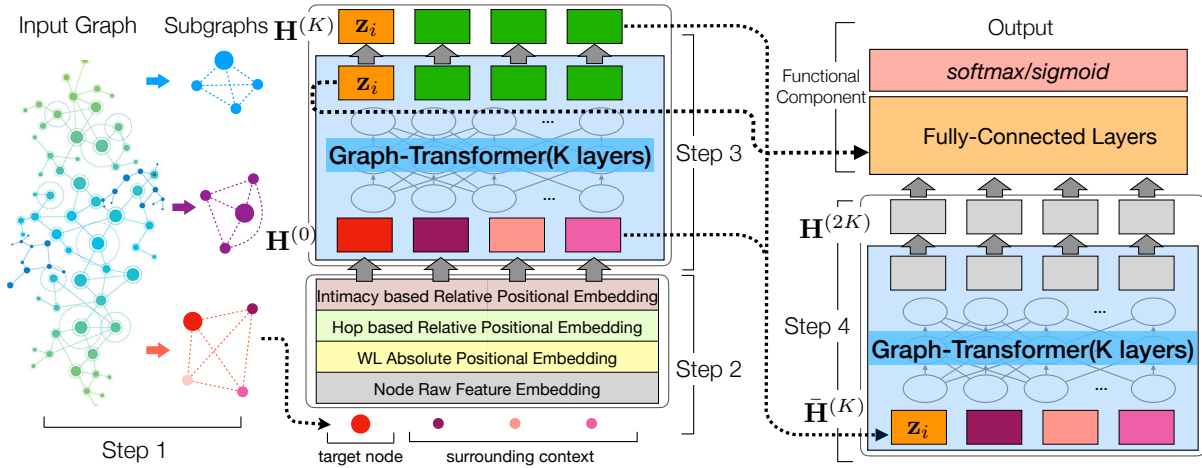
Input Graph

Subgraphs

Step 1

$\mathbf{H}^{(K)}$

$\mathbf{z}_i$

$\mathbf{z}_i$

...

Graph-Transformer(K layers)

...

$\mathbf{H}^{(0)}$

Step 3

Intimacy based Relative Positional Embedding

Hop based Relative Positional Embedding

WL Absolute Positional Embedding

Node Raw Feature Embedding

Step 2

target node

surrounding context

Output

Functional Component

softmax/sigmoid

Fully-Connected Layers

$\mathbf{H}^{(2K)}$

Step 4

...

Graph-Transformer(K layers)

...

$\bar{\mathbf{H}}^{(K)}$

$\mathbf{z}_i$